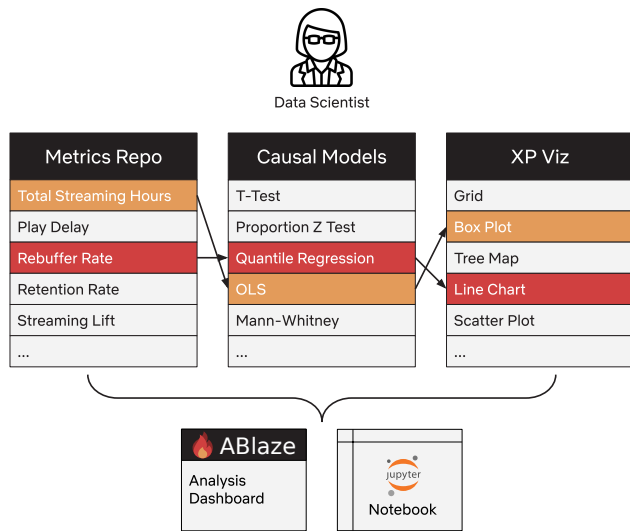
Data Scientist

Metrics Repo
Total Streaming Hours
Play Delay
Rebuffer Rate
Retention Rate
Streaming Lift
...

Causal Models
T-Test
Proportion Z Test
Quantile Regression
OLS
Mann-Whitney
...

XP Viz
Grid
Box Plot
Tree Map
Line Chart
Scatter Plot
...

ABlaze
Analysis Dashboard

jupyter
Notebook